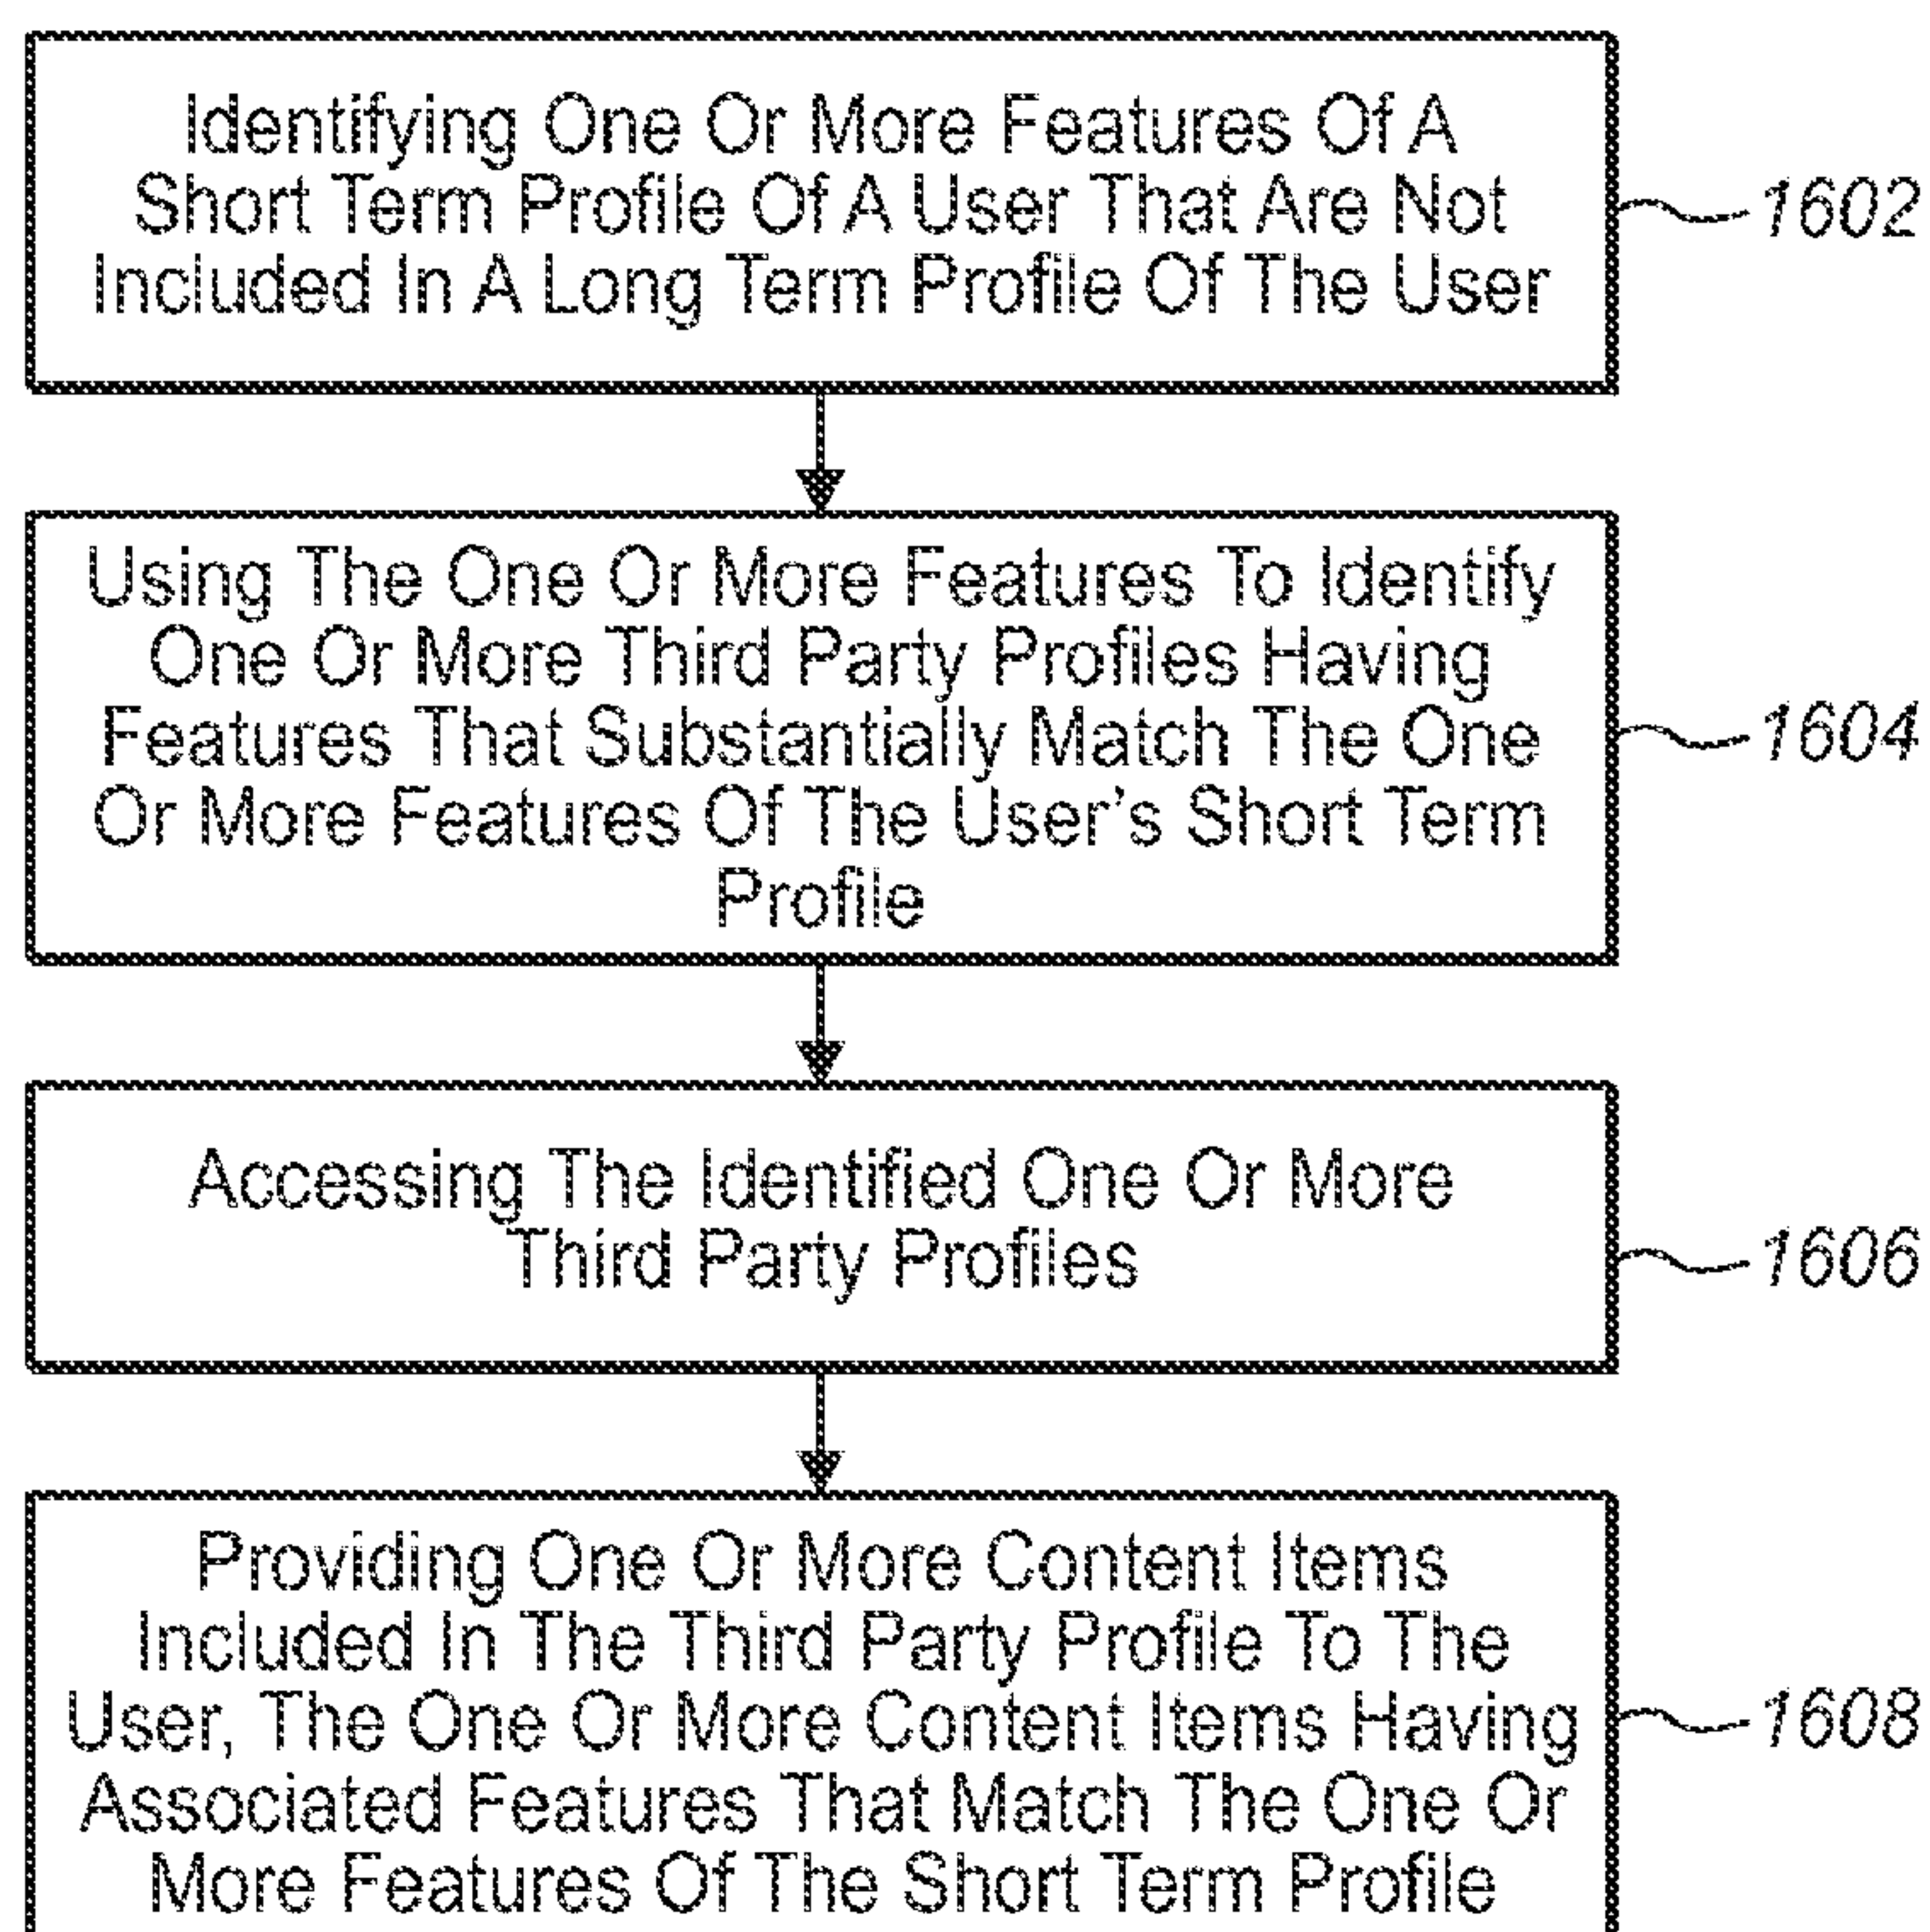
Identifying One Or More Features Of A Short Term Profile Of A User That Are Not Included In A Long Term Profile Of The User

1602

Using The One Or More Features To Identify One Or More Third Party Profiles Having Features That Substantially Match The One Or More Features Of The User's Short Term Profile

1604

Accessing The Identified One Or More Third Party Profiles

1606

Providing One Or More Content Items Included In The Third Party Profile To The User, The One Or More Content Items Having Associated Features That Match The One Or More Features Of The Short Term Profile

1608